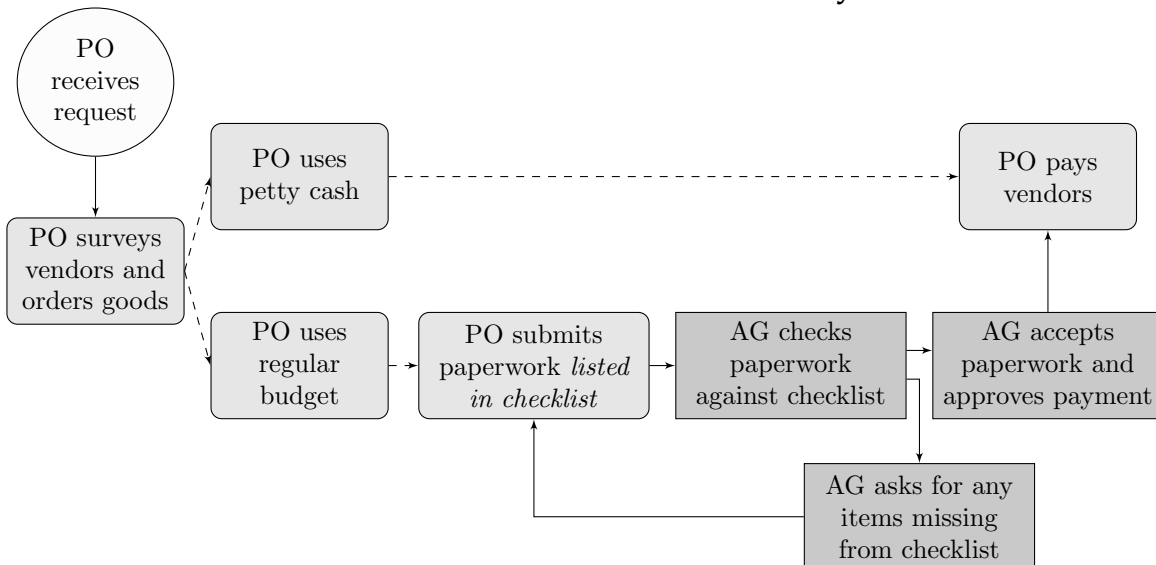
PO receives request

PO surveys vendors and orders goods

PO uses petty cash

PO pays vendors

PO uses regular budget

PO submits paperwork *listed in checklist*

AG checks paperwork against checklist

AG accepts paperwork and approves payment

AG asks for any items missing from checklist